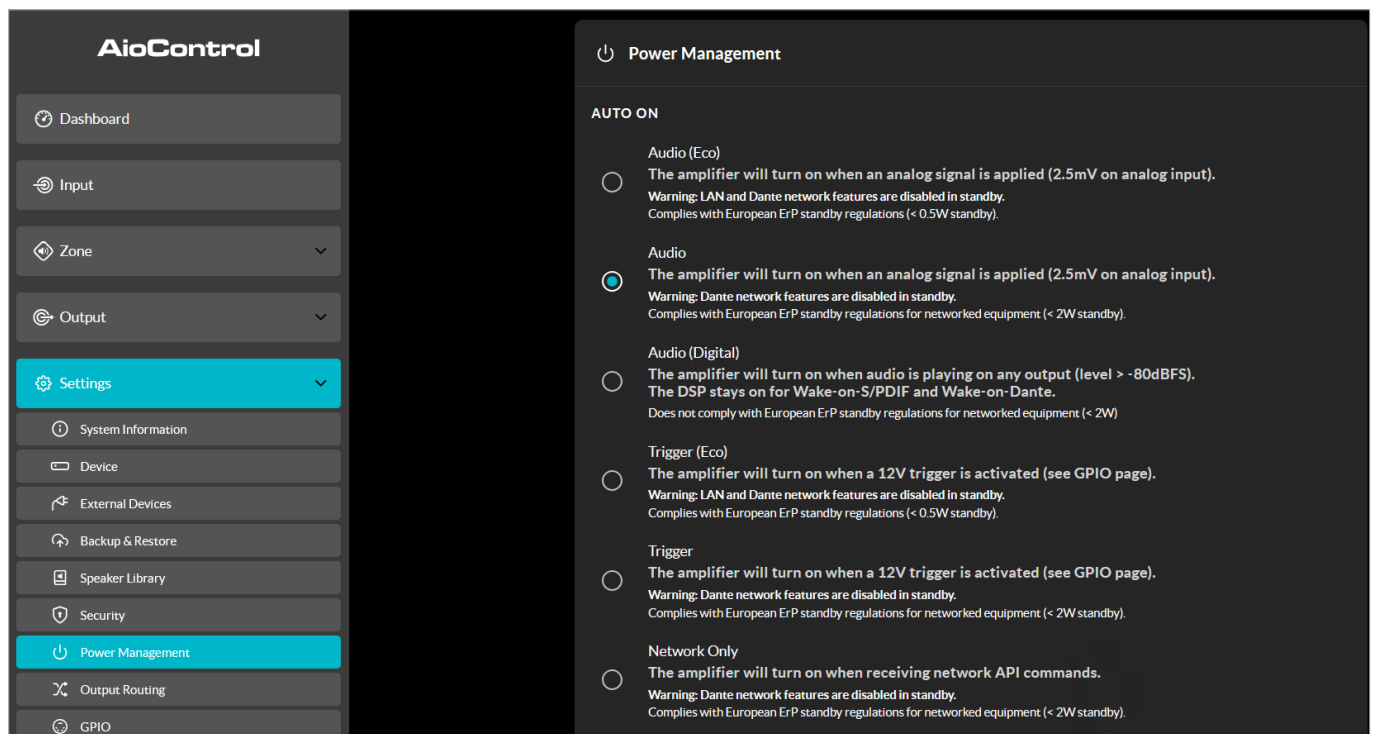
AioControl

Dashboard

Input

Zone

Output

Settings

System Information

Device

External Devices

Backup & Restore

Speaker Library

Security

Power Management

Output Routing

GPIO

Power Management

AUTO ON

Audio (Eco)
The amplifier will turn on when an analog signal is applied (2.5mV on analog input).
Warning: LAN and Dante network features are disabled in standby.
Complies with European ErP standby regulations (< 0.5W standby).

Audio
The amplifier will turn on when an analog signal is applied (2.5mV on analog input).
Warning: Dante network features are disabled in standby.
Complies with European ErP standby regulations for networked equipment (< 2W standby).

Audio (Digital)
The amplifier will turn on when audio is playing on any output (level > -80dBFS).
The DSP stays on for Wake-on-S/PDIF and Wake-on-Dante.
Does not comply with European ErP standby regulations for networked equipment (< 2W)

Trigger (Eco)
The amplifier will turn on when a 12V trigger is activated (see GPIO page).
Warning: LAN and Dante network features are disabled in standby.
Complies with European ErP standby regulations (< 0.5W standby).

Trigger
The amplifier will turn on when a 12V trigger is activated (see GPIO page).
Warning: Dante network features are disabled in standby.
Complies with European ErP standby regulations for networked equipment (< 2W standby).

Network Only
The amplifier will turn on when receiving network API commands.
Warning: Dante network features are disabled in standby.
Complies with European ErP standby regulations for networked equipment (< 2W standby).